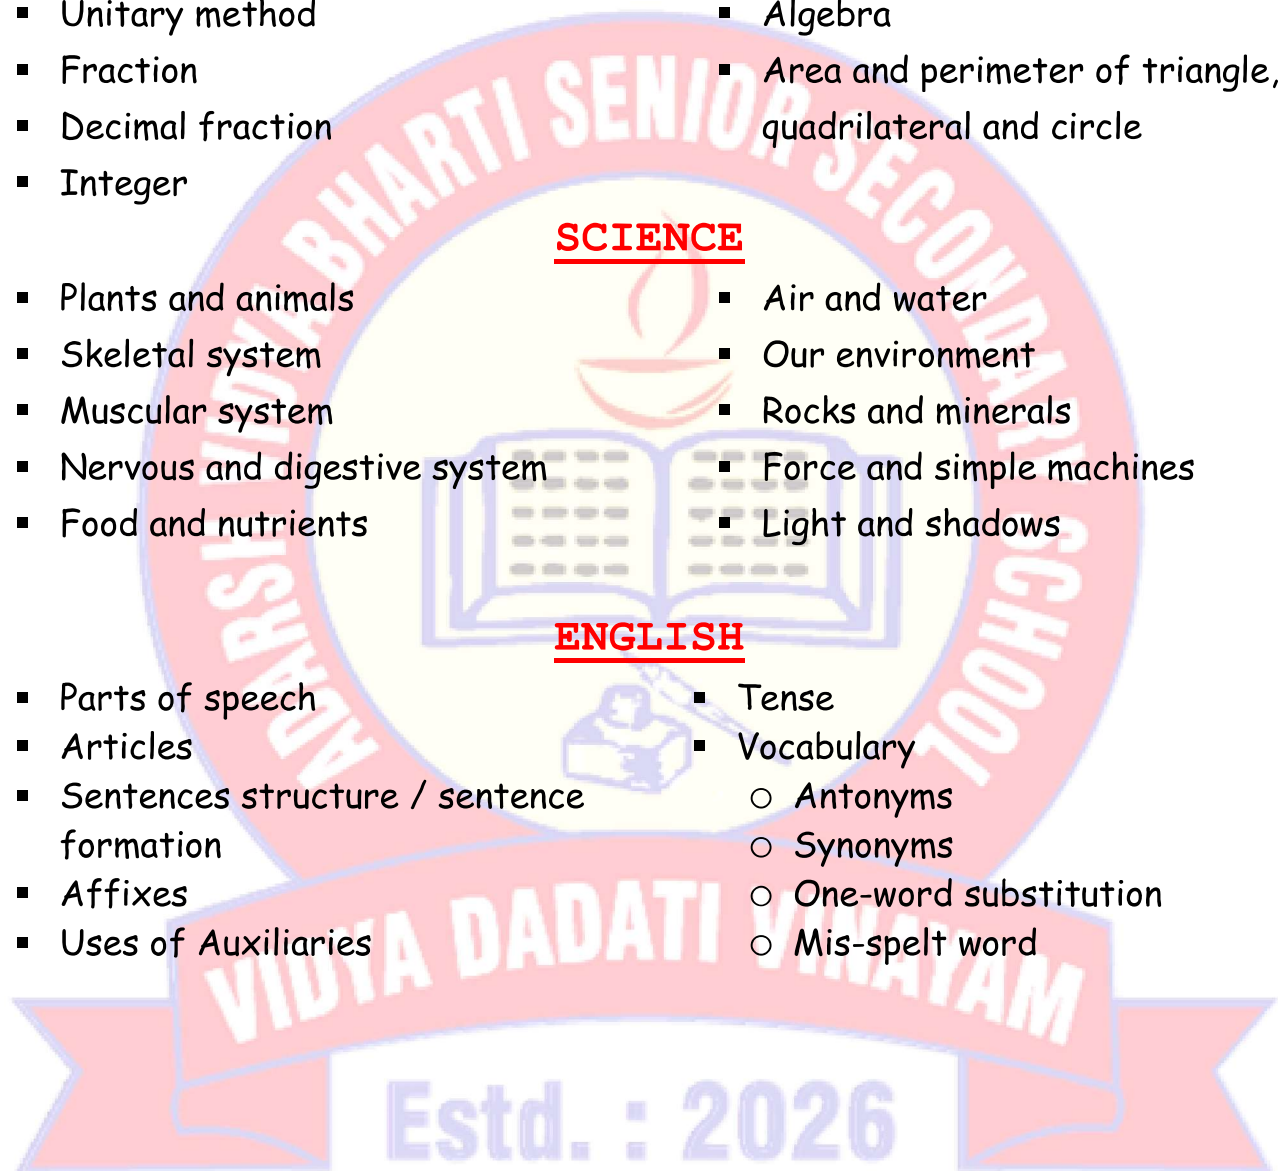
- Unitary method
- Fraction
- Decimal fraction
- Integer

- Algebra
- Area and perimeter of triangle, quadrilateral and circle

SCIENCE

- Plants and animals
- Skeletal system
- Muscular system
- Nervous and digestive system
- Food and nutrients

- Air and water
- Our environment
- Rocks and minerals
- Force and simple machines
- Light and shadows

ENGLISH

- Parts of speech
- Articles
- Sentences structure / sentence formation
- Affixes
- Uses of Auxiliaries

- Tense
- Vocabulary
  - Antonyms
  - Synonyms
  - One-word substitution
  - Mis-spelt word

ADARSH VIDYA BHARTI SENIOR SECONDARY SCHOOL
VIDYA DADATI VINAYAM
Estd. : 2026